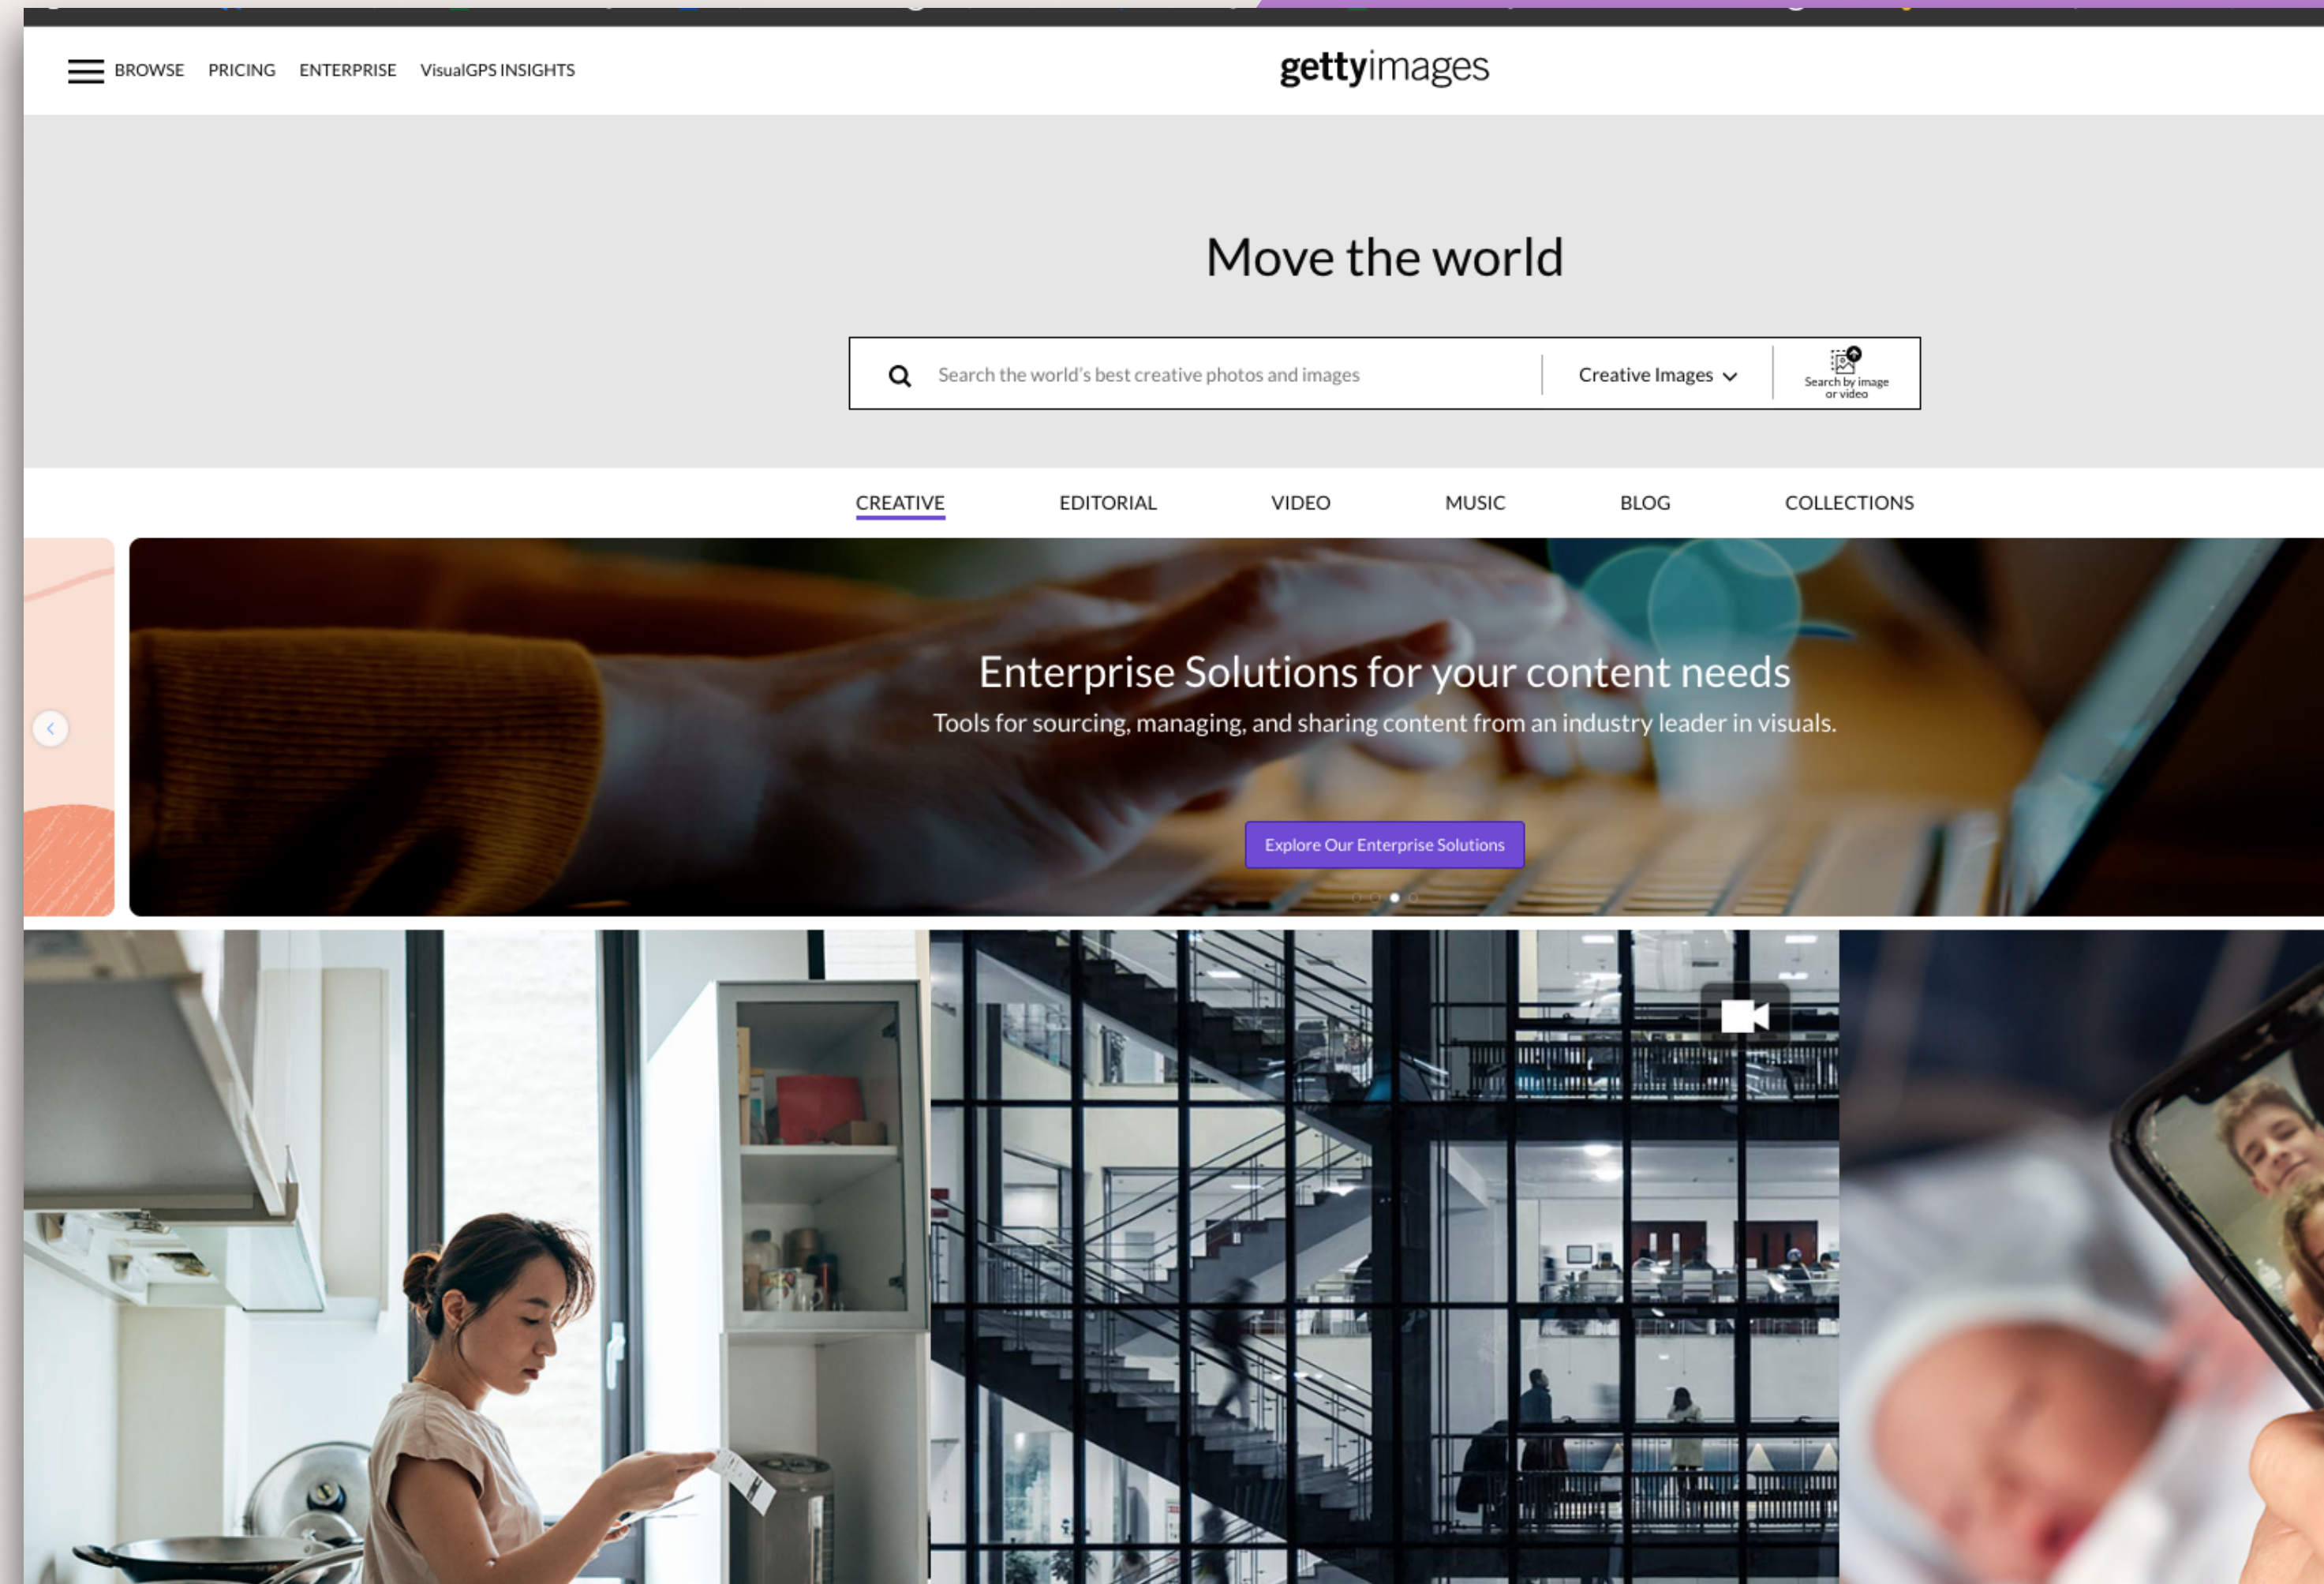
BROWSE PRICING ENTERPRISE VisualGPS INSIGHTS

gettyimages

Move the world

Search the world's best creative photos and images

Creative Images

Search by image or video

CREATIVE EDITORIAL VIDEO MUSIC BLOG COLLECTIONS

Enterprise Solutions for your content needs

Tools for sourcing, managing, and sharing content from an industry leader in visuals.

Explore Our Enterprise Solutions